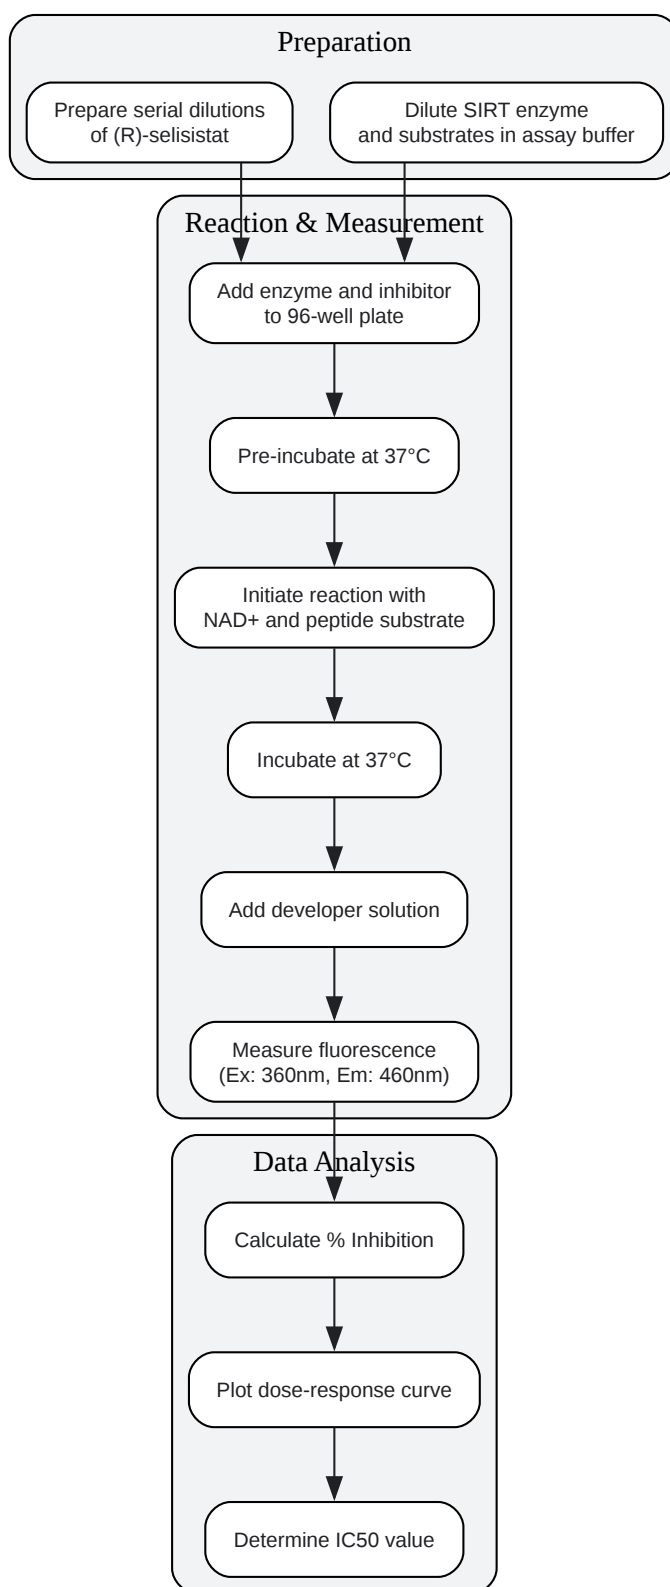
Preparation

Prepare serial dilutions of (R)-selisistat

Dilute SIRT enzyme and substrates in assay buffer

Reaction & Measurement

Add enzyme and inhibitor to 96-well plate

Pre-incubate at 37°C

Initiate reaction with NAD+ and peptide substrate

Incubate at 37°C

Add developer solution

Measure fluorescence (Ex: 360nm, Em: 460nm)

Data Analysis

Calculate % Inhibition

Plot dose-response curve

Determine IC50 value